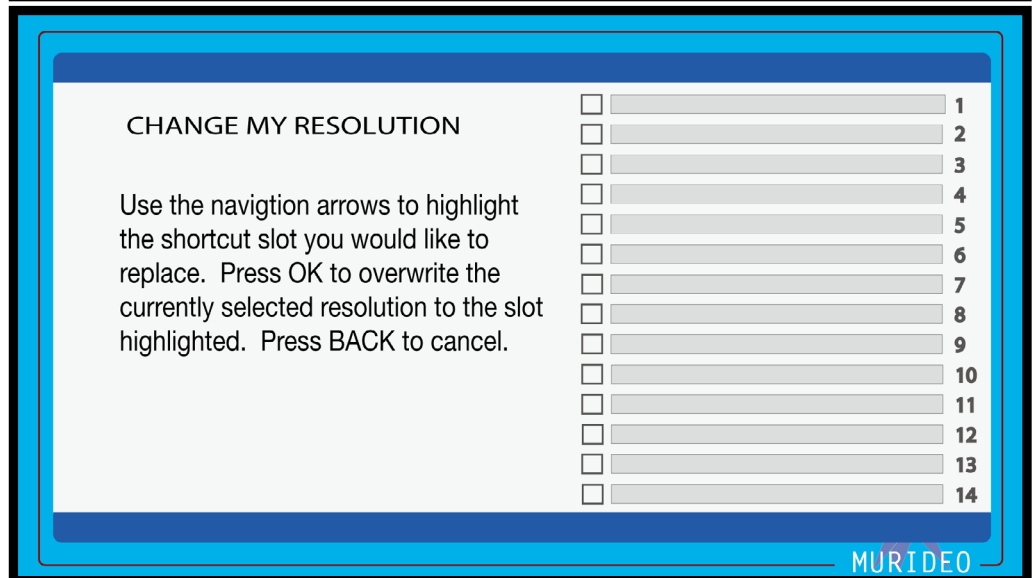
CHANGE MY RESOLUTION

Use the navigtion arrows to highlight the shortcut slot you would like to replace. Press OK to overwrite the currently selected resolution to the slot highlighted. Press BACK to cancel.

1
2
3
4
5
6
7
8
9
10
11
12
13
14

MURIDEO